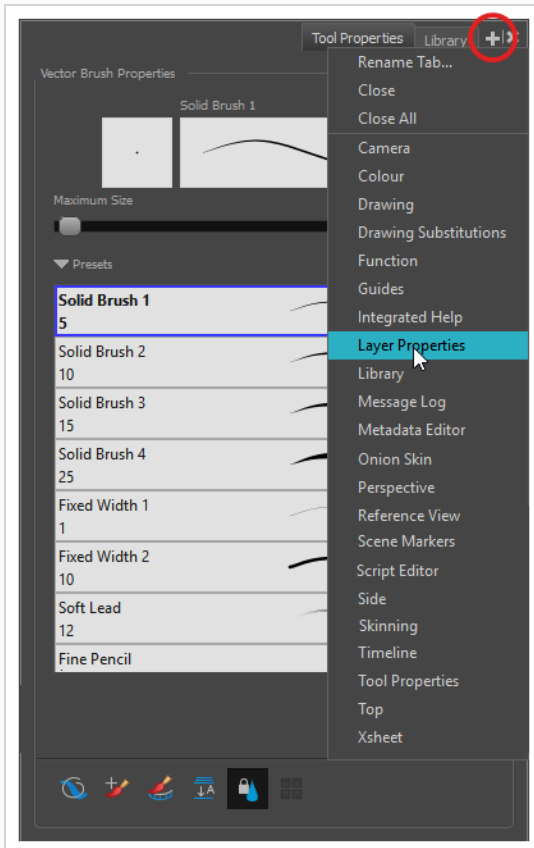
Tool Properties
Library

Vector Brush Properties
Solid Brush 1
Maximum Size
Presets

Solid Brush 1
5
Solid Brush 2
10
Solid Brush 3
15
Solid Brush 4
25
Fixed Width 1
1
Fixed Width 2
10
Soft Lead
12
Fine Pencil

Rename Tab...
Close
Close All
Camera
Colour
Drawing
Drawing Substitutions
Function
Guides
Integrated Help
Layer Properties
Library
Message Log
Metadata Editor
Onion Skin
Perspective
Reference View
Scene Markers
Script Editor
Side
Skinning
Timeline
Tool Properties
Top
Xsheet